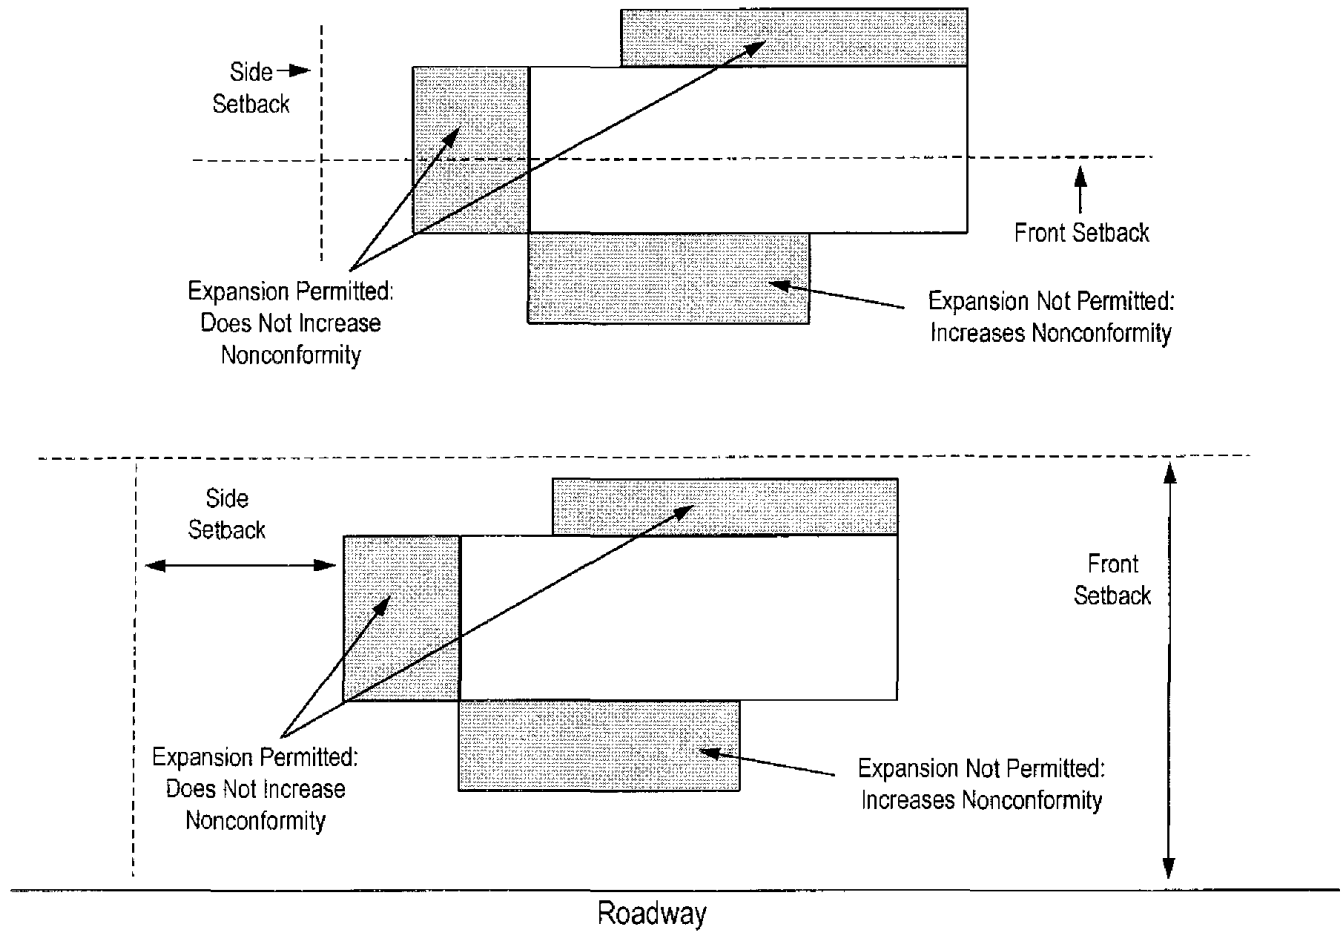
Side Setback

Front Setback

Expansion Permitted: Does Not Increase Nonconformity

Expansion Not Permitted: Increases Nonconformity

Side Setback

Front Setback

Expansion Permitted: Does Not Increase Nonconformity

Expansion Not Permitted: Increases Nonconformity

Roadway